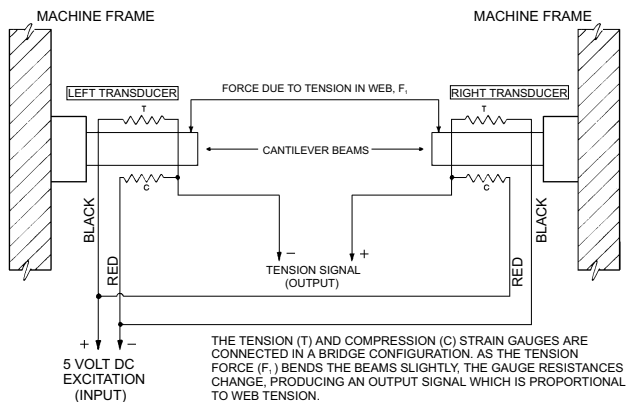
MACHINE FRAME

MACHINE FRAME

LEFT TRANSDUCER

FORCE DUE TO TENSION IN WEB, $F_t$

RIGHT TRANSDUCER

T

T

CANTILEVER BEAMS

C

C

BLACK

BLACK

−

+

TENSION SIGNAL (OUTPUT)

RED

RED

+

−

5 VOLT DC EXCITATION (INPUT)

THE TENSION (T) AND COMPRESSION (C) STRAIN GAUGES ARE CONNECTED IN A BRIDGE CONFIGURATION. AS THE TENSION FORCE ($F_t$) BENDS THE BEAMS SLIGHTLY, THE GAUGE RESISTANCES CHANGE, PRODUCING AN OUTPUT SIGNAL WHICH IS PROPORTIONAL TO WEB TENSION.